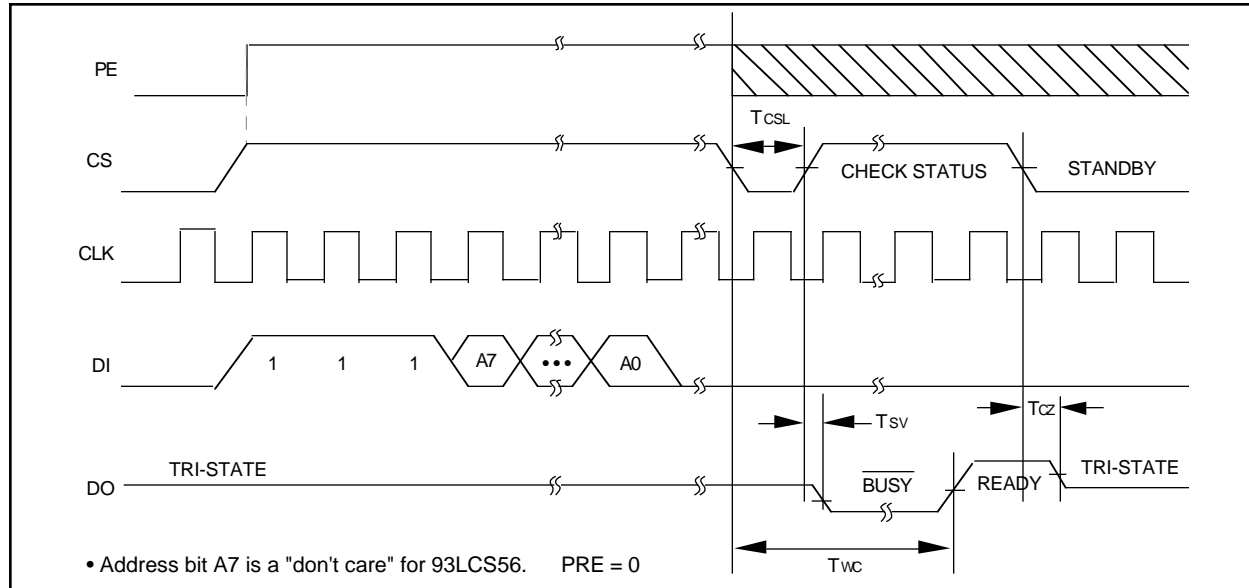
PE

CS

CLK

DI

DO

$T_{CSL}$

CHECK STATUS

STANDBY

1 1 1 A7 ••• A0

$T_{SV}$

$T_{CZ}$

TRI-STATE

$\overline{BUSY}$

READY

TRI-STATE

$T_{WC}$

• Address bit A7 is a "don't care" for 93LCS56. PRE = 0